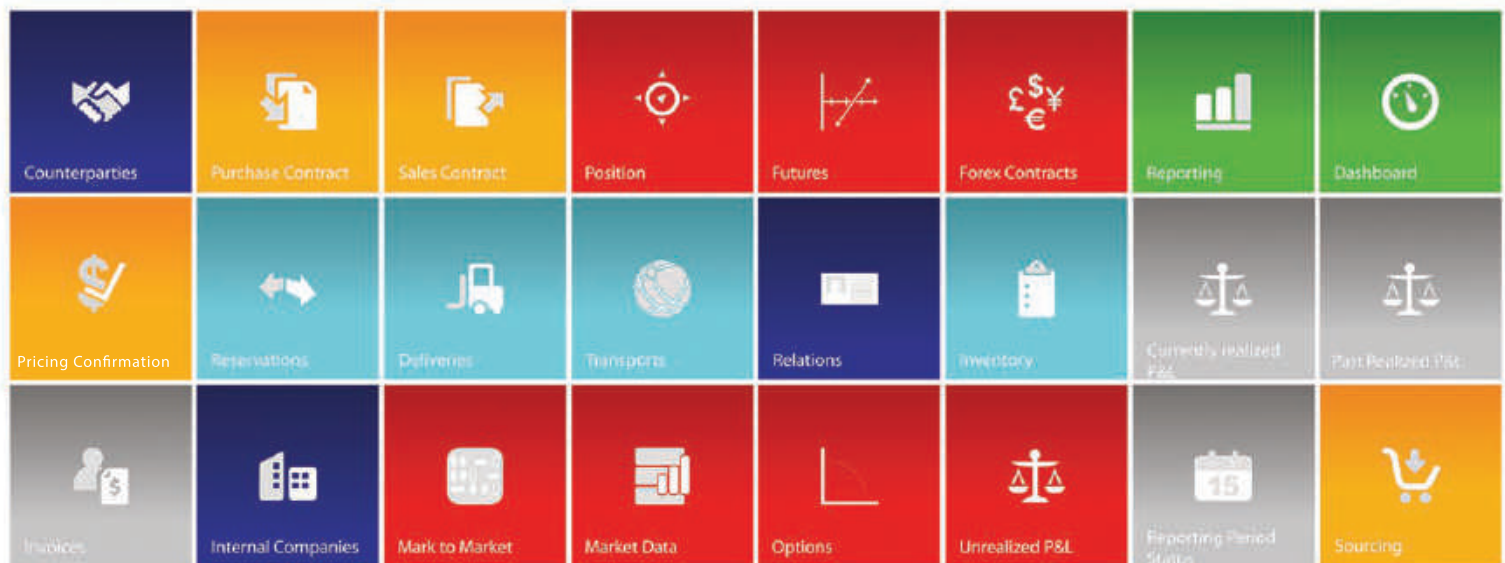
Counterparties

Purchase Contract

Sales Contract

Position

Futures

£$¥€

Forex Contracts

Reporting

Dashboard

Pricing Confirmation

Reservations

Deliveries

Transports

Relations

Inventory

Currently realized P&L

Past Realized P&L

$

Invoices

Internal Companies

Mark to Market

Market Data

Options

Unrealized P&L

15

Reporting Period Status

Sourcing